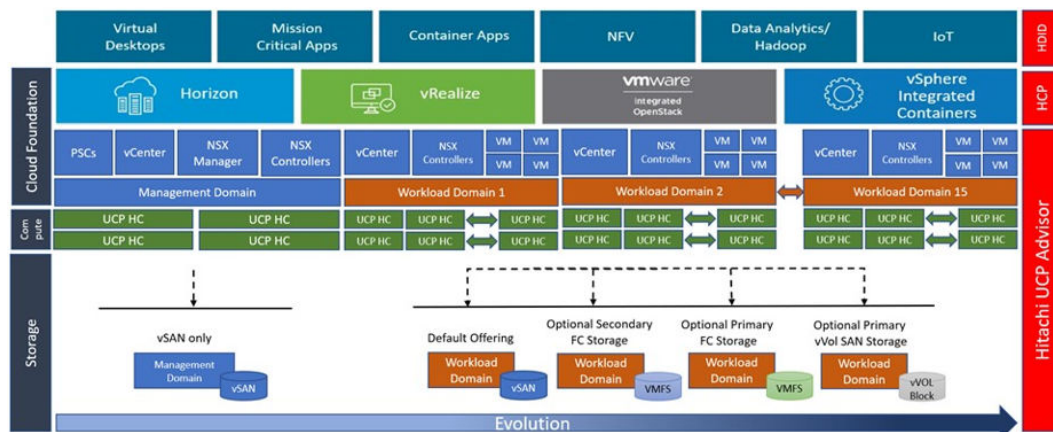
Virtual Desktops

Mission Critical Apps

Container Apps

NFV

Data Analytics/ Hadoop

IoT

HDID

Cloud Foundation

Horizon

vRealize

vmware Integrated OpenStack

vSphere Integrated Containers

HCP

PSCs

vCenter

NSX Manager

NSX Controllers

Management Domain

vCenter

NSX Controllers

VM VM

VM VM

Workload Domain 1

vCenter

NSX Controllers

VM VM

VM VM

Workload Domain 2

vCenter

NSX Controllers

VM VM

VM VM

Workload Domain 15

Com pute

UCP HC

UCP HC

UCP HC

UCP HC

UCP HC UCP HC UCP HC

UCP HC UCP HC UCP HC

UCP HC UCP HC UCP HC

UCP HC UCP HC UCP HC

UCP HC UCP HC UCP HC

UCP HC UCP HC UCP HC

Storage

vSAN only

Management Domain

vSAN

Default Offering

Workload Domain

vSAN

Optional Secondary FC Storage

Workload Domain

VMFS

Optional Primary FC Storage

Workload Domain

VMFS

Optional Primary vVol SAN Storage

Workload Domain

vVOL Block

Evolution

Hitachi UCP Advisor